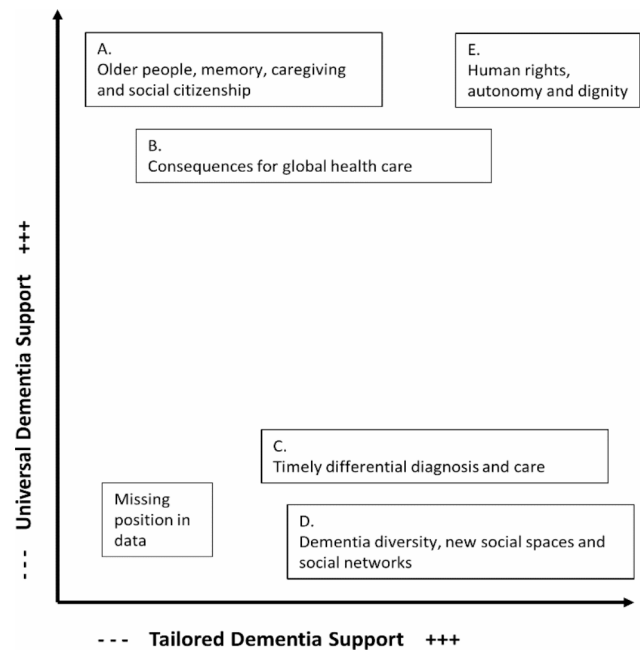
A.
Older people, memory, caregiving and social citizenship

E.
Human rights, autonomy and dignity

B.
Consequences for global health care

C.
Timely differential diagnosis and care

Missing position in data

D.
Dementia diversity, new social spaces and social networks

--- Universal Dementia Support +++

--- Tailored Dementia Support +++